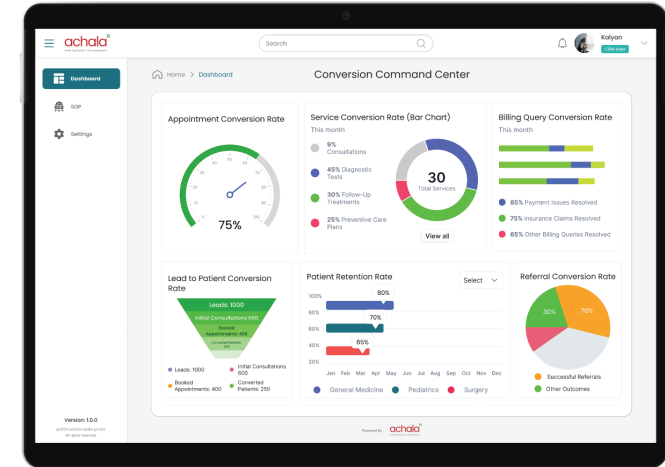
achala
Search
Kalyan
CRM Exec
Dashboard
SOP
Settings
Home > Dashboard
Conversion Command Center

Appointment Conversion Rate
0 10 20 30 40 50 60 70 80 90 100
75%

Service Conversion Rate (Bar Chart)
This month
9% Consultations
45% Diagnostic Tests
30% Follow-Up Treatments
25% Preventive Care Plans
30
Total Services
View all

Billing Query Conversion Rate
This month
85% Payment Issues Resolved
75% Insurance Claims Resolved
65% Other Billing Queries Resolved

Lead to Patient Conversion Rate
Leads: 1000
Initial Consultations 600
Booked Appointments: 400
Converted Patients: 250
Leads: 1000
Initial Consultations 600
Booked Appointments: 400
Converted Patients: 250

Patient Retention Rate
Select
100%
80%
60%
40%
20%
80%
70%
65%
Jan Feb Mar Apr May Jun Jul Aug Sep Oct Nov Dec
General Medicine
Pediatrics
Surgery

Referral Conversion Rate
30%
70%
Successful Referrals
Other Outcomes

Version: 1.0.0
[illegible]
Powered By achala